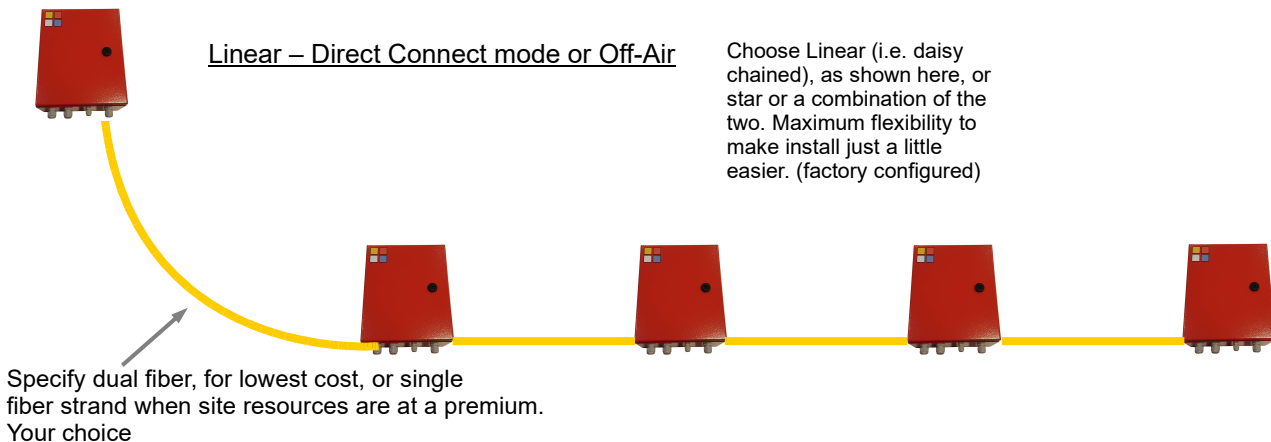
Linear – Direct Connect mode or Off-Air

Choose Linear (i.e. daisy chained), as shown here, or star or a combination of the two. Maximum flexibility to make install just a little easier. (factory configured)

Specify dual fiber, for lowest cost, or single fiber strand when site resources are at a premium. Your choice